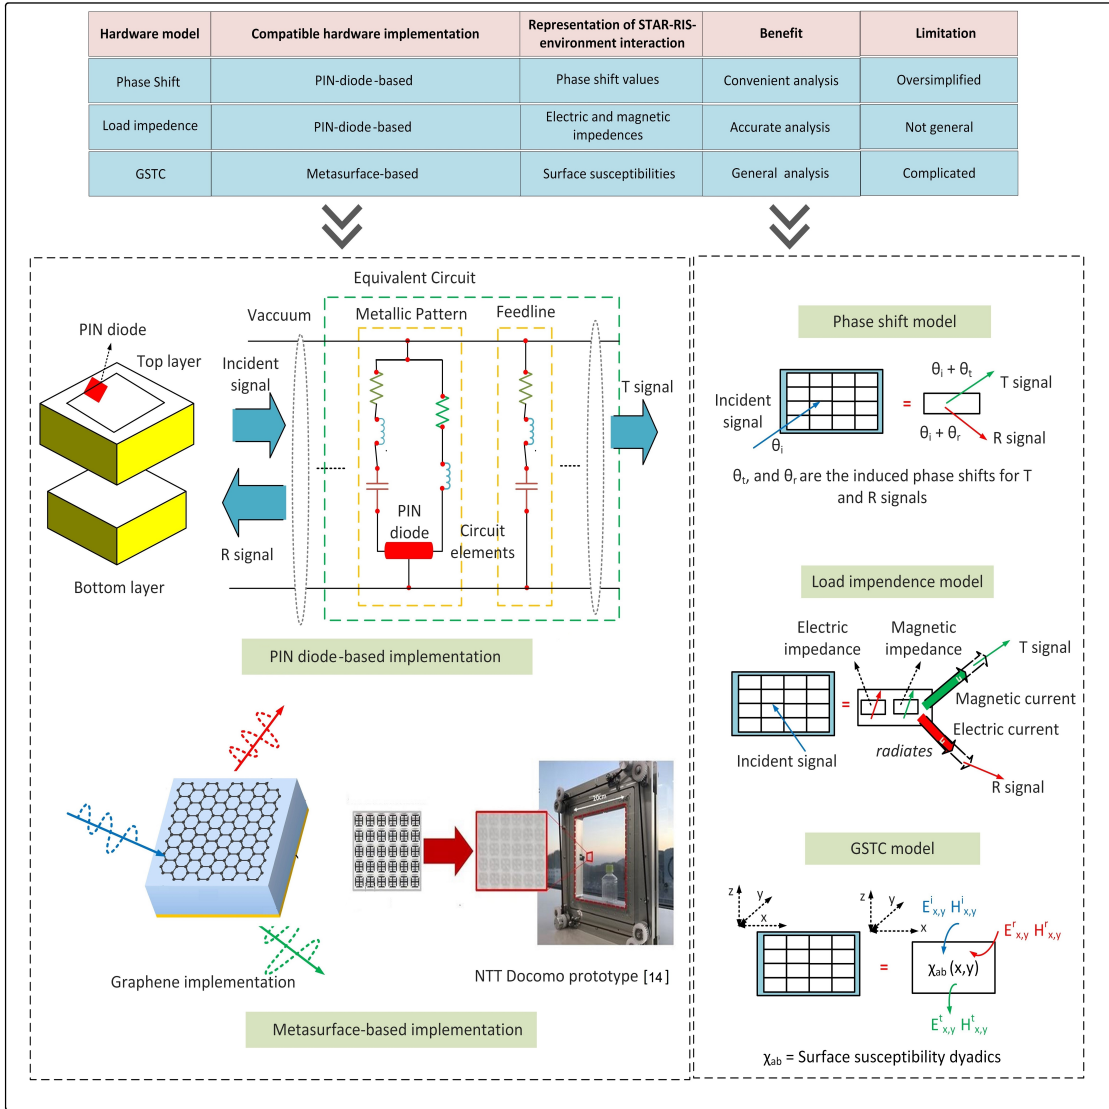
| Hardware model | Compatible hardware implementation | Representation of STAR-RIS-environment interaction | Benefit | Limitation |
|---|---|---|---|---|
| Phase Shift | PIN-diode-based | Phase shift values | Convenient analysis | Oversimplified |
| Load impedence | PIN-diode-based | Electric and magnetic impedences | Accurate analysis | Not general |
| GSTC | Metasurface-based | Surface susceptibilities | General analysis | Complicated |

Equivalent Circuit

PIN diode

Top layer

Bottom layer

Vaccuum

Metallic Pattern

Feedline

Incident signal

T signal

R signal

PIN diode

Circuit elements

PIN diode-based implementation

20cm

Graphene implementation

NTT Docomo prototype [14]

Metasurface-based implementation

Phase shift model

Incident signal

$\theta_i$

$\theta_i + \theta_t$

T signal

$\theta_i + \theta_r$

R signal

$\theta_t$, and $\theta_r$ are the induced phase shifts for T and R signals

Load impendence model

Electric impedance

Magnetic impedance

T signal

Magnetic current

Electric current

radiates

Incident signal

R signal

GSTC model

z y x

z y x

$E^i_{x,y}$ $H^i_{x,y}$

$E^r_{x,y}$ $H^r_{x,y}$

$\chi_{ab}$ (x,y)

$E^t_{x,y}$ $H^t_{x,y}$

$\chi_{ab}$ = Surface susceptibility dyadics